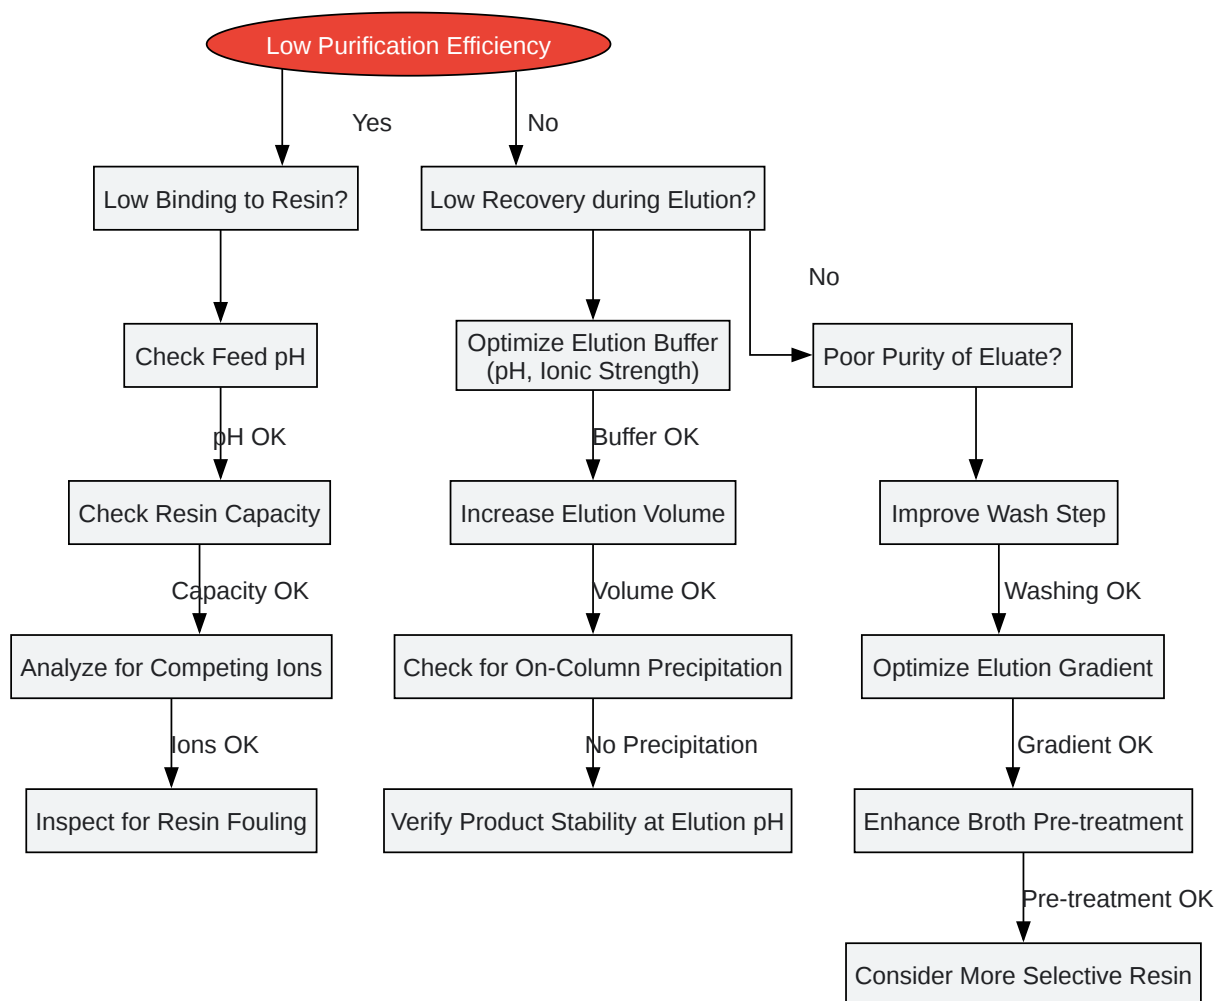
Low Purification Efficiency

Yes

No

Low Binding to Resin?

Low Recovery during Elution?

No

Check Feed pH

Optimize Elution Buffer (pH, Ionic Strength)

Poor Purity of Eluate?

pH OK

Buffer OK

Check Resin Capacity

Increase Elution Volume

Improve Wash Step

Capacity OK

Volume OK

Washing OK

Analyze for Competing Ions

Check for On-Column Precipitation

Optimize Elution Gradient

Ions OK

No Precipitation

Gradient OK

Inspect for Resin Fouling

Verify Product Stability at Elution pH

Enhance Broth Pre-treatment

Pre-treatment OK

Consider More Selective Resin